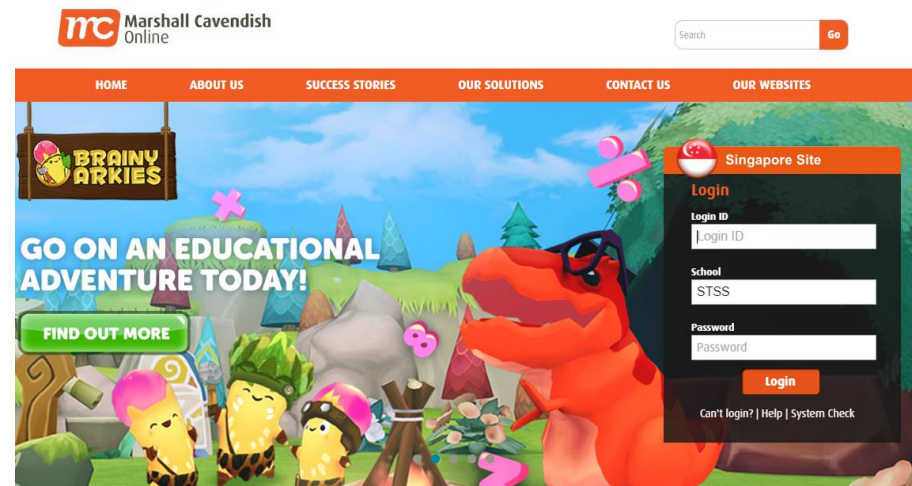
mc Marshall Cavendish Online

Search Go

HOME ABOUT US SUCCESS STORIES OUR SOLUTIONS CONTACT US OUR WEBSITES

BRAINY ARKIES

GO ON AN EDUCATIONAL ADVENTURE TODAY!

FIND OUT MORE

Singapore Site

Login

Login ID

Login ID

School

STSS

Password

Password

Login

Can't login? | Help | System Check